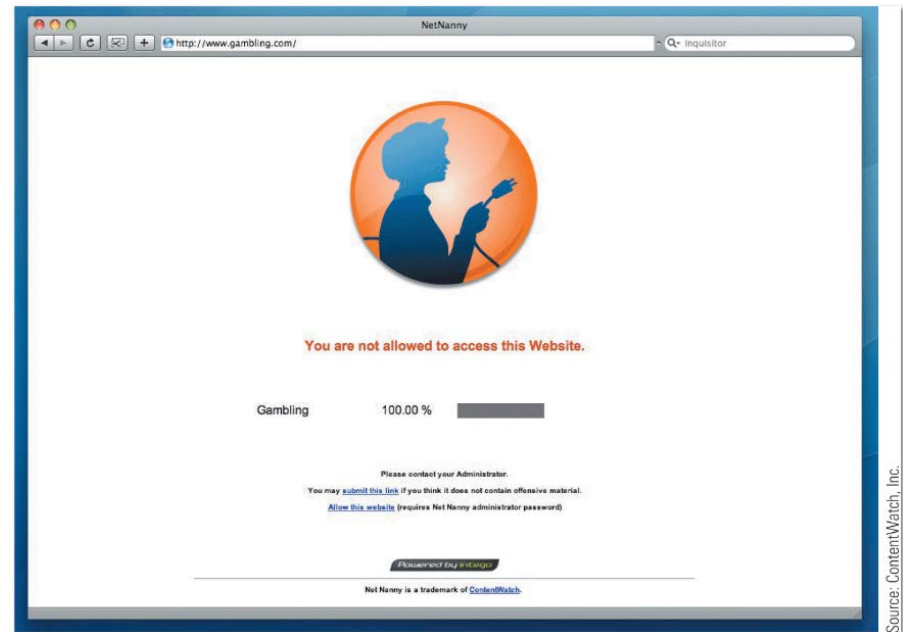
NetNanny

http://www.gambling.com/

Q- Inquisitor

You are not allowed to access this Website.

Gambling 100.00 %

Please contact your Administrator.

You may submit this link if you think it does not contain offensive material.

Allow this website (requires Net Nanny administrator password)

Powered by intego

Net Nanny is a trademark of ContentWatch.

Source: ContentWatch, Inc.